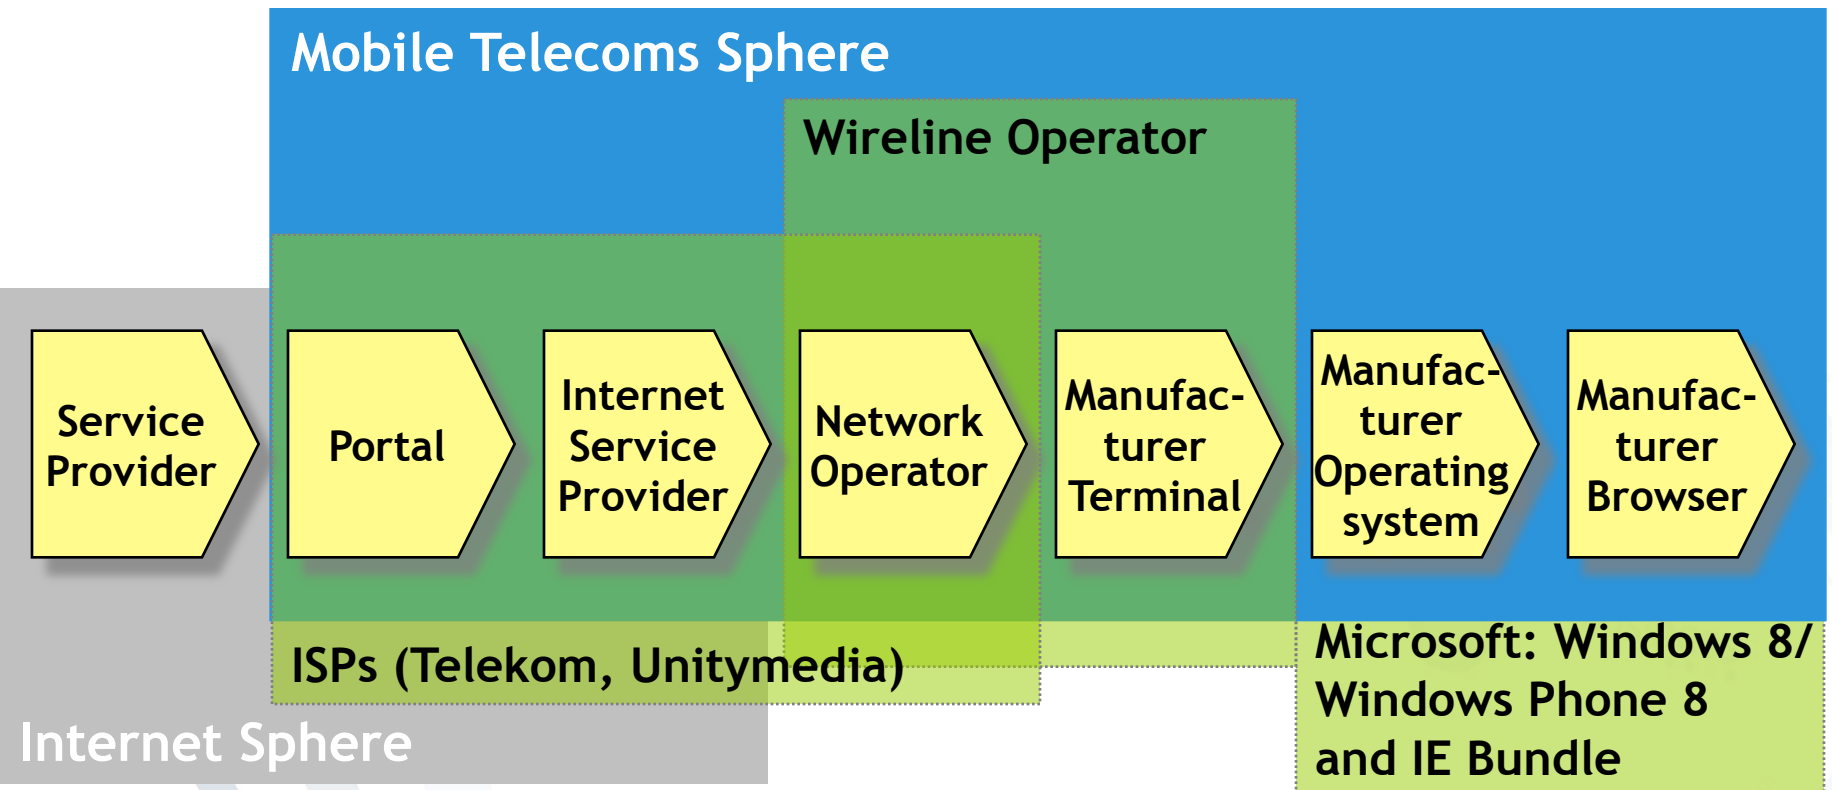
Mobile Telecoms Sphere

Wireline Operator

Service Provider

Portal

Internet Service Provider

Network Operator

Manufacturer Terminal

Manufacturer Operating system

Manufacturer Browser

ISPs (Telekom, Unitymedia)

Microsoft: Windows 8/ Windows Phone 8 and IE Bundle

Internet Sphere